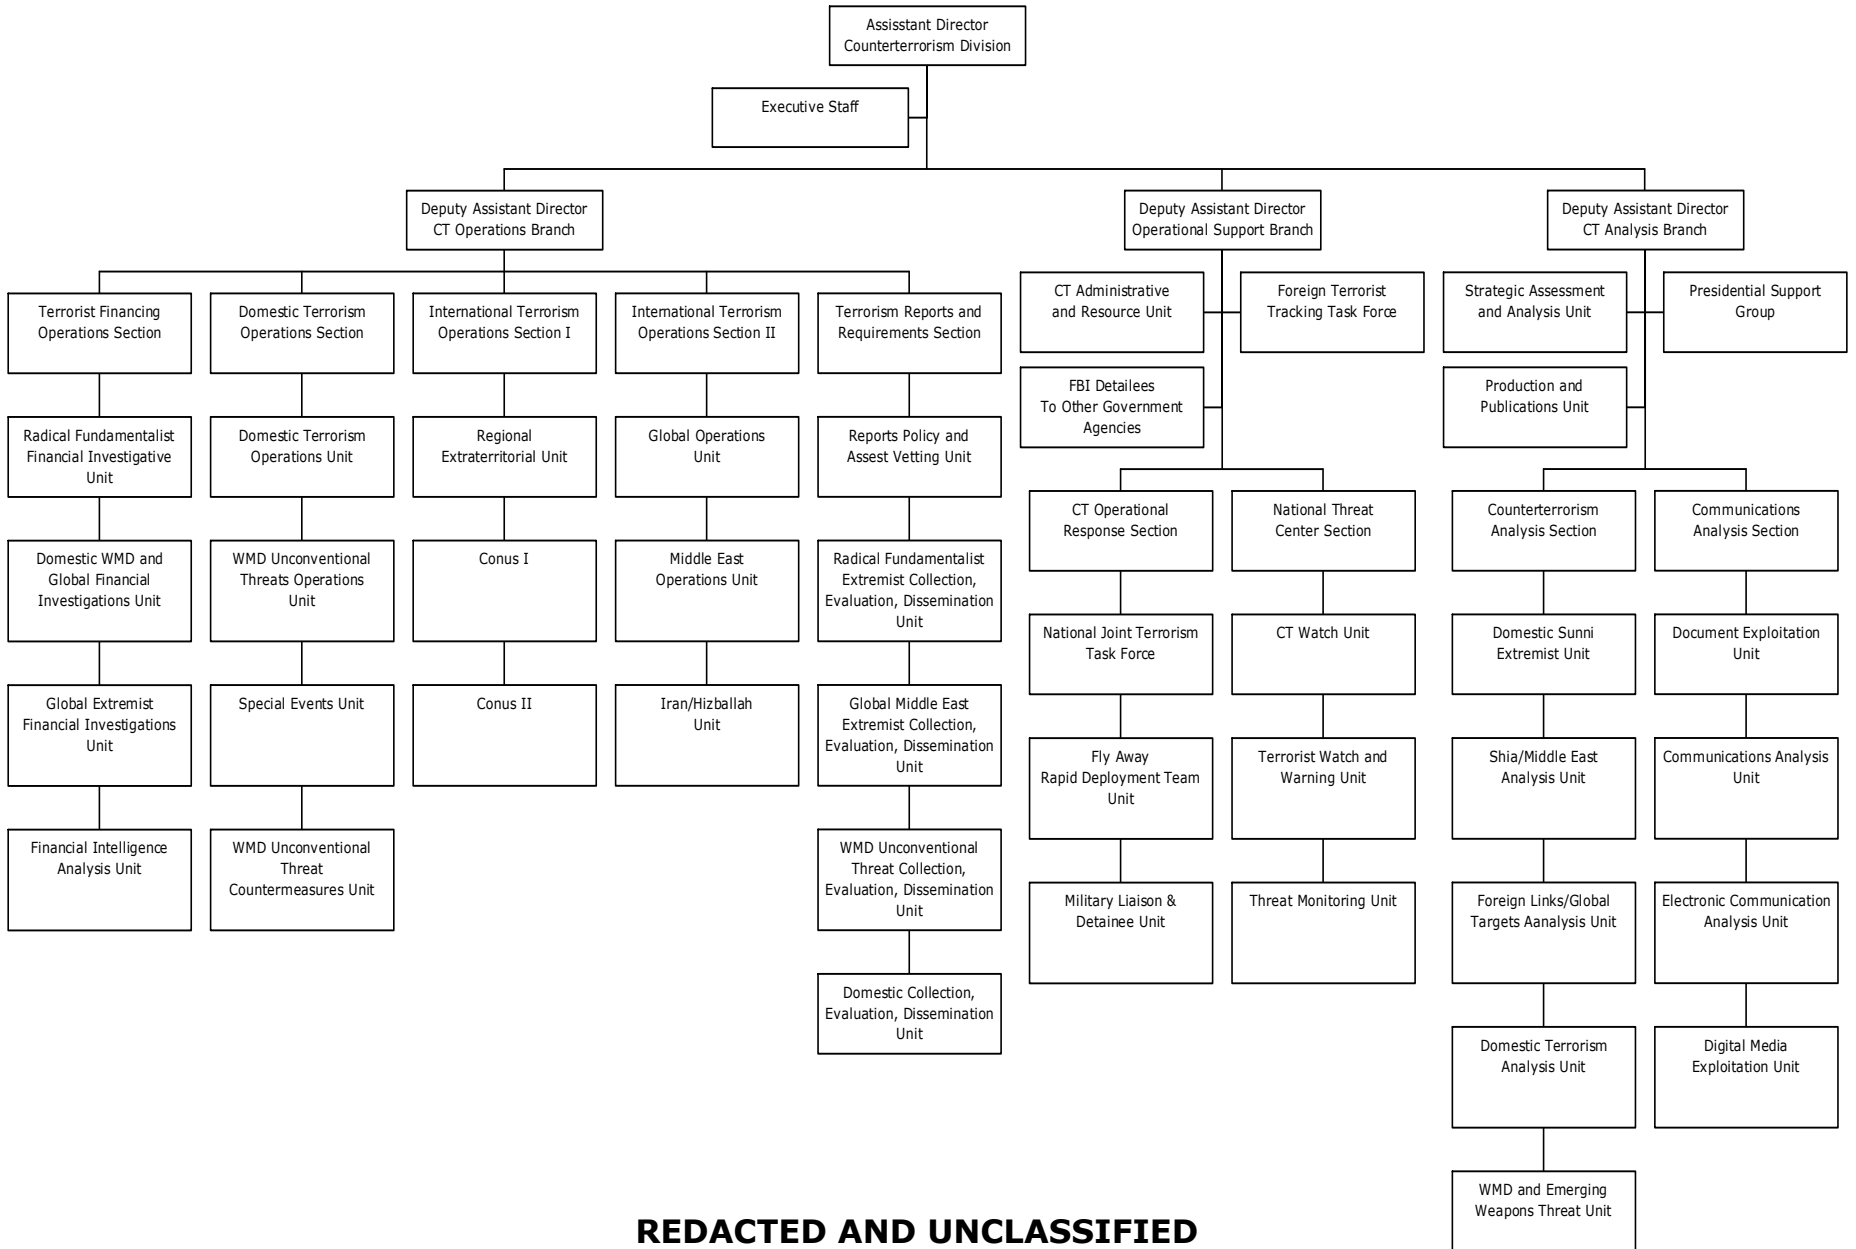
Assisstant Director
Counterterrorism Division

Executive Staff

Deputy Assistant Director
CT Operations Branch

Terrorist Financing Operations Section

Radical Fundamentalist Financial Investigative Unit

Domestic WMD and Global Financial Investigations Unit

Global Extremist Financial Investigations Unit

Financial Intelligence Analysis Unit

Domestic Terrorism Operations Section

Domestic Terrorism Operations Unit

WMD Unconventional Threats Operations Unit

Special Events Unit

WMD Unconventional Threat Countermeasures Unit

International Terrorism Operations Section I

Regional Extraterritorial Unit

Conus I

Conus II

International Terrorism Operations Section II

Global Operations Unit

Middle East Operations Unit

Iran/Hizballah Unit

Terrorism Reports and Requirements Section

Reports Policy and Assest Vetting Unit

Radical Fundamentalist Extremist Collection, Evaluation, Dissemination Unit

Global Middle East Extremist Collection, Evaluation, Dissemination Unit

WMD Unconventional Threat Collection, Evaluation, Dissemination Unit

Domestic Collection, Evaluation, Dissemination Unit

Deputy Assistant Director
Operational Support Branch

CT Administrative and Resource Unit

Foreign Terrorist Tracking Task Force

FBI Detailees To Other Government Agencies

CT Operational Response Section

National Joint Terrorism Task Force

Fly Away Rapid Deployment Team Unit

Military Liaison & Detainee Unit

National Threat Center Section

CT Watch Unit

Terrorist Watch and Warning Unit

Threat Monitoring Unit

Deputy Assistant Director
CT Analysis Branch

Strategic Assessment and Analysis Unit

Presidential Support Group

Production and Publications Unit

Counterterrorism Analysis Section

Domestic Sunni Extremist Unit

Shia/Middle East Analysis Unit

Foreign Links/Global Targets Aanalysis Unit

Domestic Terrorism Analysis Unit

WMD and Emerging Weapons Threat Unit

Communications Analysis Section

Document Exploitation Unit

Communications Analysis Unit

Electronic Communication Analysis Unit

Digital Media Exploitation Unit

REDACTED AND UNCLASSIFIED